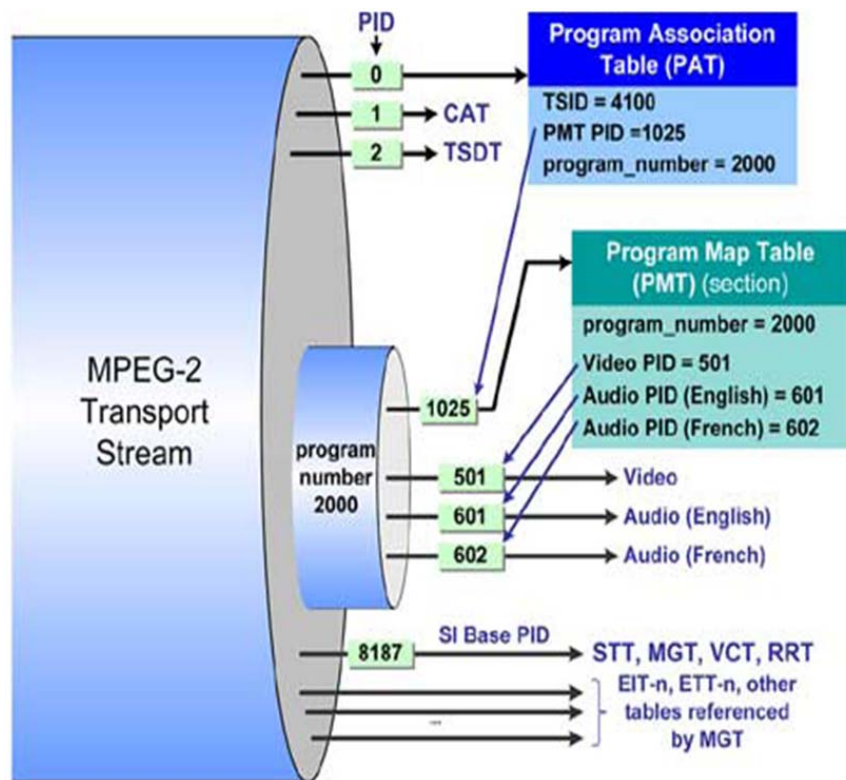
PID

0

1 CAT

2 TSDT

Program Association Table (PAT)

TSID = 4100
PMT PID =1025
program_number = 2000

Program Map Table (PMT) (section)

program_number = 2000
Video PID = 501
Audio PID (English) = 601
Audio PID (French) = 602

MPEG-2 Transport Stream

program number 2000

1025

501 Video

601 Audio (English)

602 Audio (French)

8187 SI Base PID STT, MGT, VCT, RRT

EIT-n, ETT-n, other tables referenced by MGT